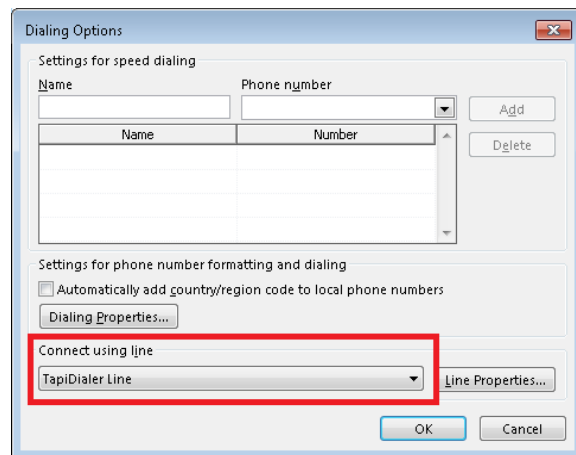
Dialing Options

Settings for speed dialing

Name

Phone number

Add

Delete

| Name | Number |
|---|---|
| | |

Settings for phone number formatting and dialing

Automatically add country/region code to local phone numbers

Dialing Properties...

Connect using line

TapiDialer Line

Line Properties...

OK

Cancel